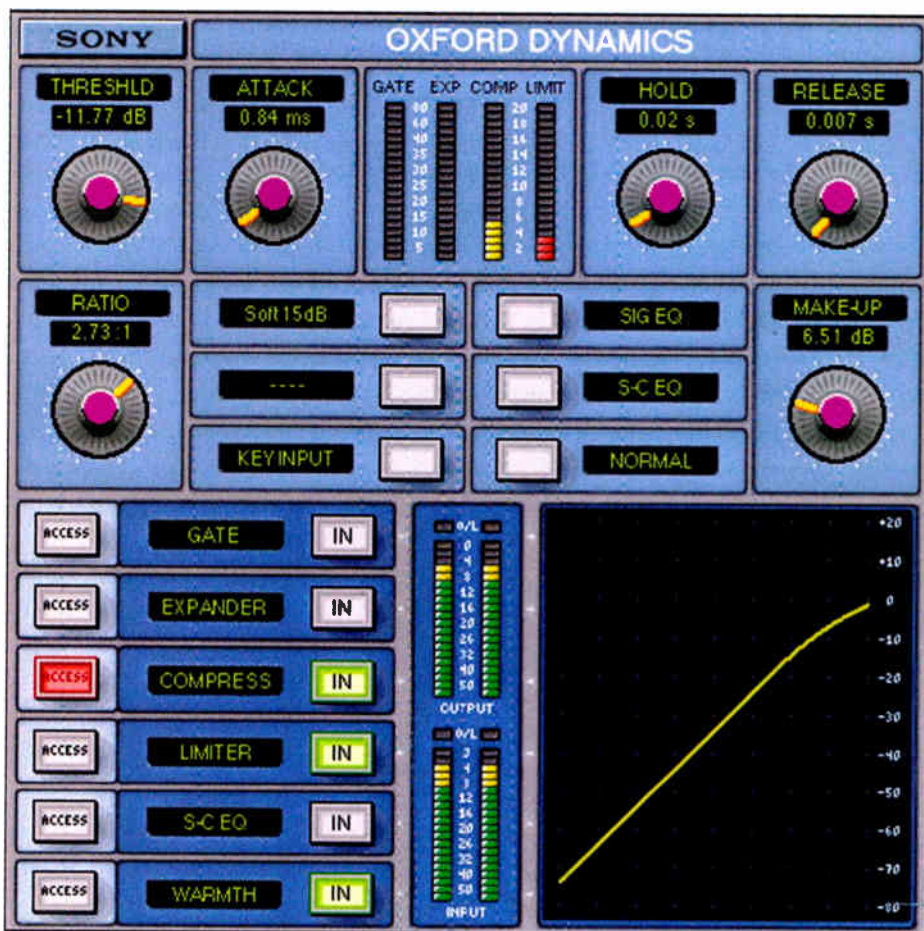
SONY

OXFORD DYNAMICS

THRESHLD
-11.77 dB

ATTACK
0.84 ms

GATE EXP COMP LIMIT
60 50 40 35 30 25 20 15 10 5
20 18 16 14 12 10 8 6 4 2

HOLD
0.02 s

RELEASE
0.007 s

RATIO
2.73:1

Soft 15dB

----

KEY INPUT

SIG EQ

S-C EQ

NORMAL

MAKE-UP
6.51 dB

ACCESS GATE IN
ACCESS EXPANDER IN
ACCESS COMPRESS IN
ACCESS LIMITER IN
ACCESS S-C EQ IN
ACCESS WARMTH IN

O/L
0 4 8 12 16 20 26 32 40 50
OUTPUT

O/L
0 4 8 12 16 20 26 32 40 50
INPUT

+20
+10
0
-10
-20
-30
-40
-50
-60
-70
-80